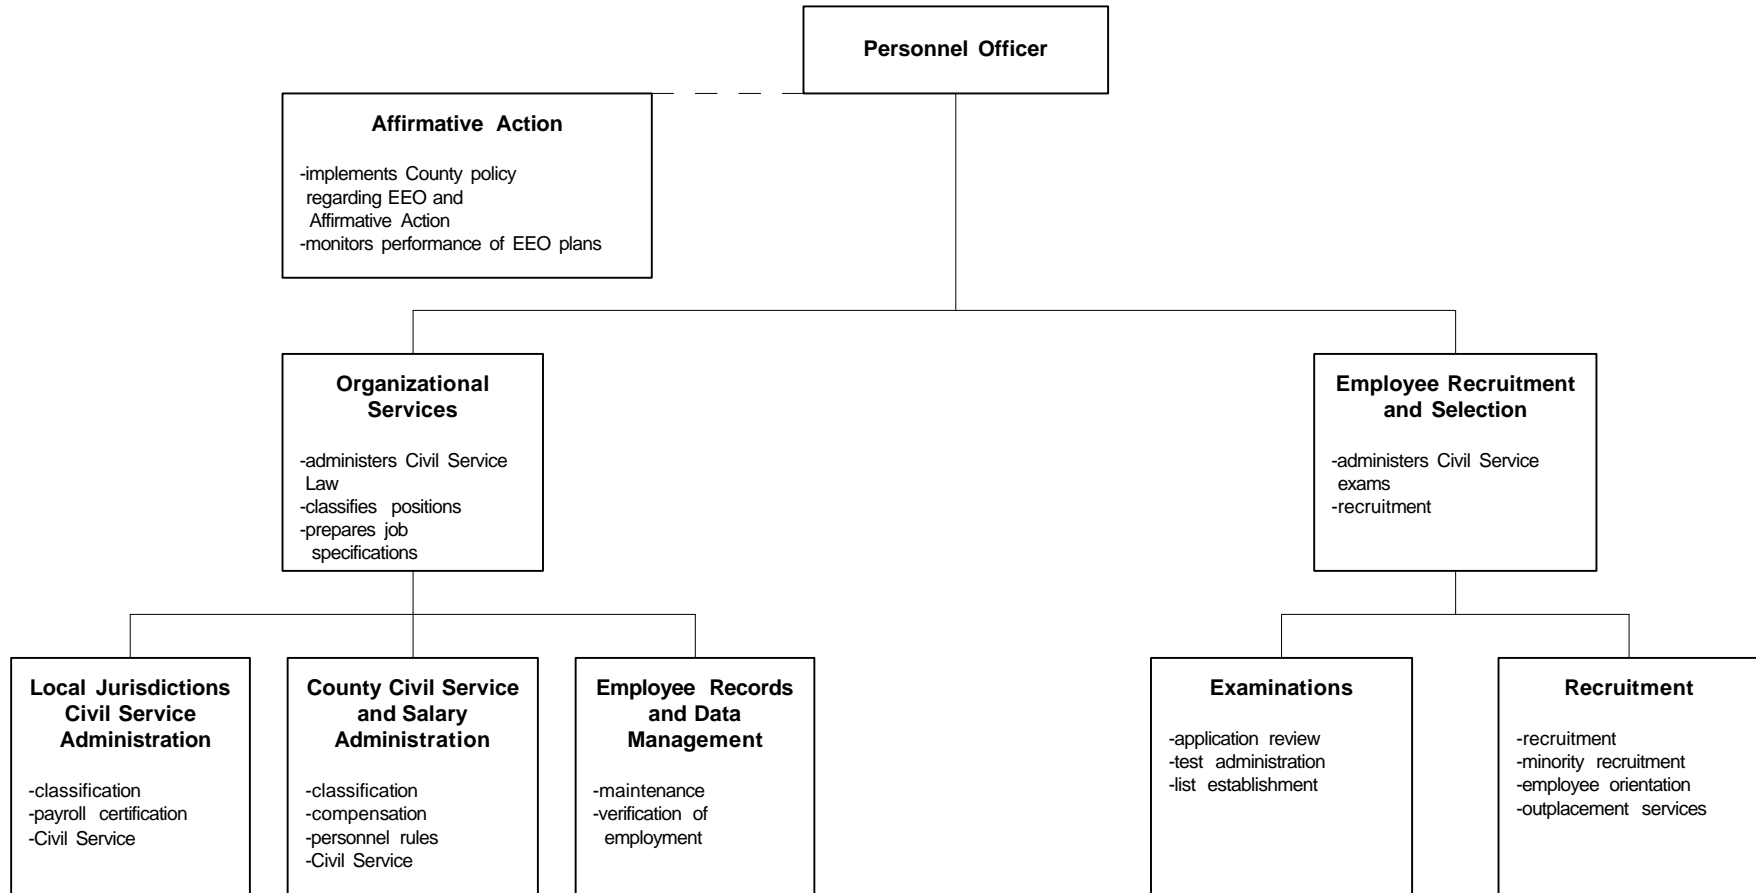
Personnel Officer

Affirmative Action

-implements County policy regarding EEO and Affirmative Action
-monitors performance of EEO plans

Organizational Services

-administers Civil Service Law
-classifies positions
-prepares job specifications

Employee Recruitment and Selection

-administers Civil Service exams
-recruitment

Local Jurisdictions Civil Service Administration

-classification
-payroll certification
-Civil Service

County Civil Service and Salary Administration

-classification
-compensation
-personnel rules
-Civil Service

Employee Records and Data Management

-maintenance
-verification of employment

Examinations

-application review
-test administration
-list establishment

Recruitment

-recruitment
-minority recruitment
-employee orientation
-outplacement services